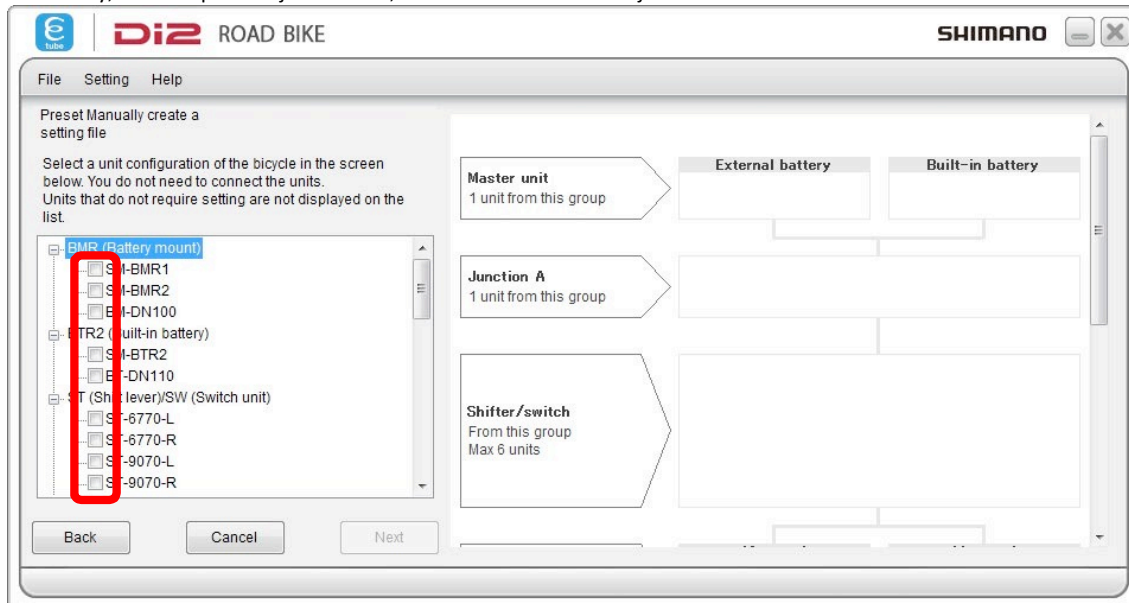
DI2 ROAD BIKE

SHIMANO

File Setting Help

Preset Manually create a setting file

Select a unit configuration of the bicycle in the screen below. You do not need to connect the units.
Units that do not require setting are not displayed on the list.

BMR (Battery mount)
S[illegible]-BMR1
S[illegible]-BMR2
B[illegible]-DN100
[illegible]TR2 ([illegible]uilt-in battery)
S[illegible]-BTR2
B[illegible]-DN110
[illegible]T (Sh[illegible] lever)/SW (Switch unit)
S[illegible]-6770-L
S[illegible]-6770-R
S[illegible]-9070-L
S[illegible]-9070-R

Back Cancel Next

Master unit
1 unit from this group

External battery

Built-in battery

Junction A
1 unit from this group

Shifter/switch
From this group
Max 6 units